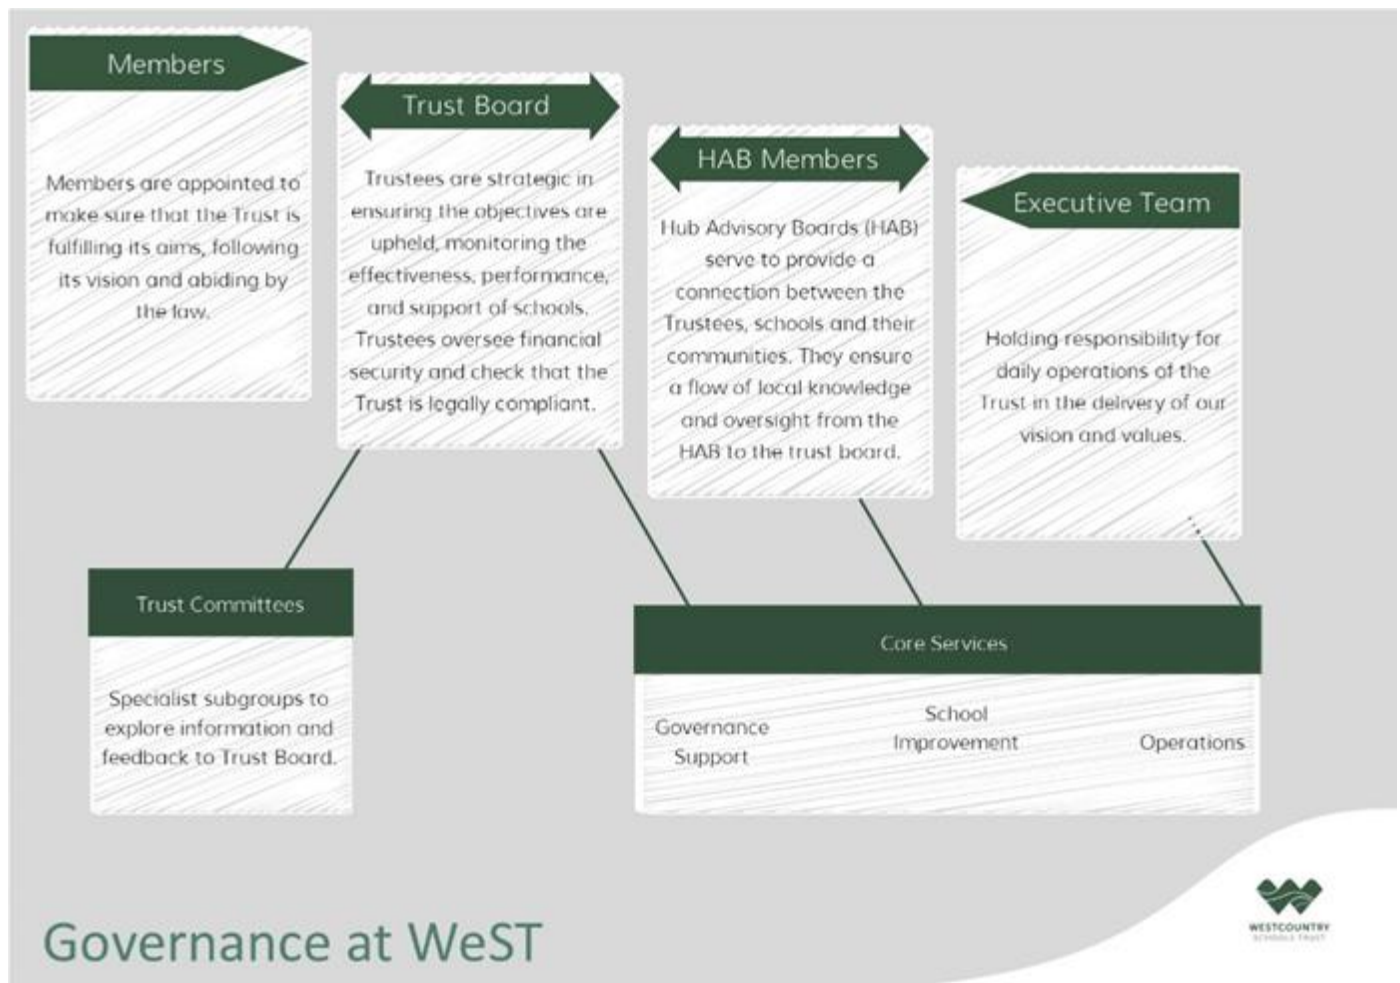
Members

Members are appointed to make sure that the Trust is fulfilling its aims, following its vision and abiding by the law.

Trust Board

Trustees are strategic in ensuring the objectives are upheld, monitoring the effectiveness, performance, and support of schools. Trustees oversee financial security and check that the Trust is legally compliant.

HAB Members

Hub Advisory Boards (HAB) serve to provide a connection between the Trustees, schools and their communities. They ensure a flow of local knowledge and oversight from the HAB to the trust board.

Executive Team

Holding responsibility for daily operations of the Trust in the delivery of our vision and values.

Trust Committees

Specialist subgroups to explore information and feedback to Trust Board.

Core Services

Governance Support

School Improvement

Operations

Governance at WeST

WESTCOUNTRY SCHOOLS TRUST